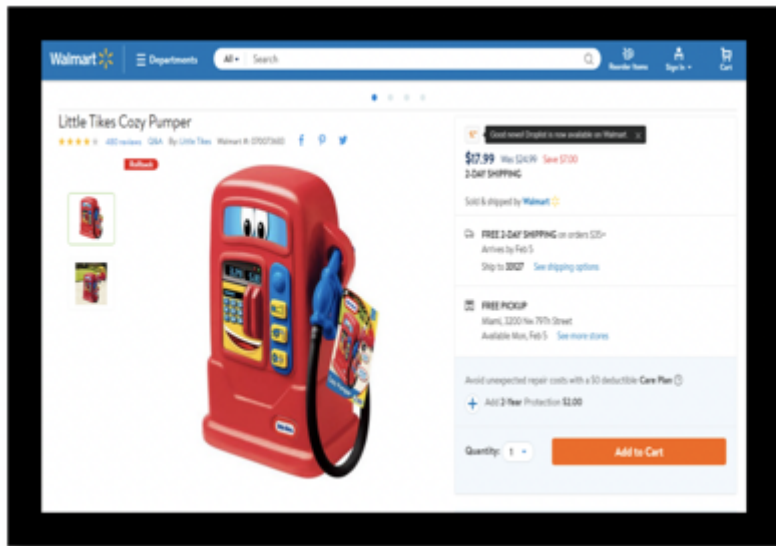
Walmart
Departments
All
Search
Reorder Items
Sign In
Cart

Little Tikes Cozy Pumper
480 reviews Q&A By: Little Tikes Walmart #: 570073600

Rollback

Good news! Droplist is now available on Walmart.

$17.99 Was $24.99 Save $7.00
2-DAY SHIPPING

Sold & shipped by Walmart

FREE 2-DAY SHIPPING on orders $35+
Arrives by Feb 5
Ship to 33127 See shipping options

FREE PICKUP
Miami, 3200 Nw 79th Street
Available Mon, Feb 5 See more stores

Avoid unexpected repair costs with a $0 deductible Care Plan
Add 2 Year Protection $2.00

Quantity: 1
Add to Cart